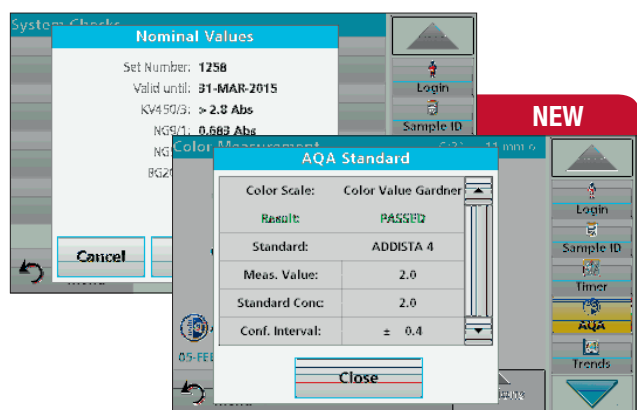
System Checks

Nominal Values

Set Number: 1258
Valid until: 31-MAR-2015
KV450/3: > 2.8 Abs
NG9/1: 0.668 Abs
NG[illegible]
BG2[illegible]

Cancel

Login

Sample ID

NEW

Color Measurement

AQA Standard

| Color Scale: | Color Value Gardner |
|---|---|
| Result: | PASSED |
| Standard: | ADDISTA 4 |
| Meas. Value: | 2.0 |
| Standard Conc: | 2.0 |
| Conf. Interval: | ± 0.4 |

Close

Login

Sample ID

Timer

AQA

Trends

05-FE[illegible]